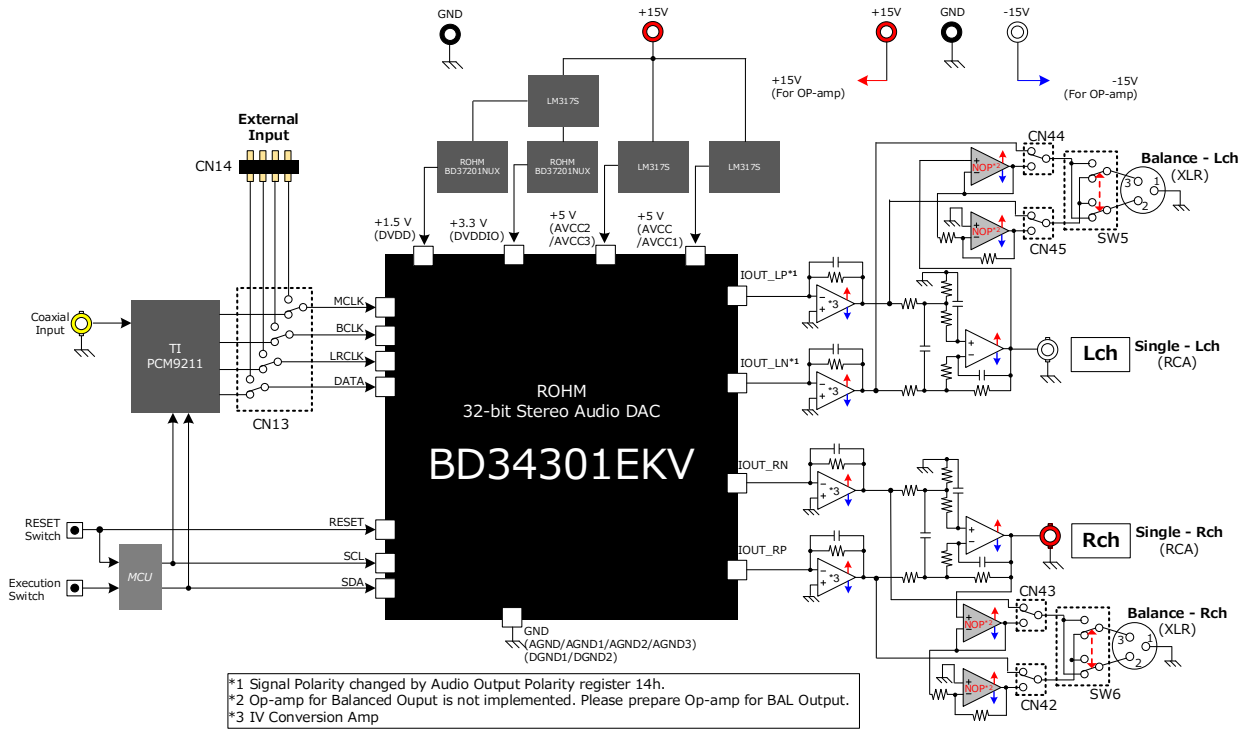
GND

+15V

+15V

GND

-15V

+15V
(For OP-amp)

-15V
(For OP-amp)

LM317S

ROHM
BD37201NUX

ROHM
BD37201NUX

LM317S

LM317S

External
Input

CN14

+1.5 V
(DVDD)

+3.3 V
(DVDDIO)

+5 V
(AVCC2
/AVCC3)

+5 V
(AVCC
/AVCC1)

CN44

Balance - Lch
(XLR)

CN45

SW5

Coaxial
Input

TI
PCM9211

MCLK

BCLK

LRCLK

DATA

CN13

IOUT_LP*1

IOUT_LN*1

ROHM
32-bit Stereo Audio DAC

BD34301EKV

*3

*3

Lch

Single - Lch
(RCA)

IOUT_RN

IOUT_RP

*3

*3

Rch

Single - Rch
(RCA)

RESET
Switch

Execution
Switch

MCU

RESET

SCL

SDA

GND
(AGND/AGND1/AGND2/AGND3)
(DGND1/DGND2)

CN43

Balance - Rch
(XLR)

SW6

CN42

NOP*2

NOP*2

NOP*2

NOP*2

3 1
2

3 1
2

*1 Signal Polarity changed by Audio Output Polarity register 14h.
*2 Op-amp for Balanced Ouput is not implemented. Please prepare Op-amp for BAL Output.
*3 IV Conversion Amp